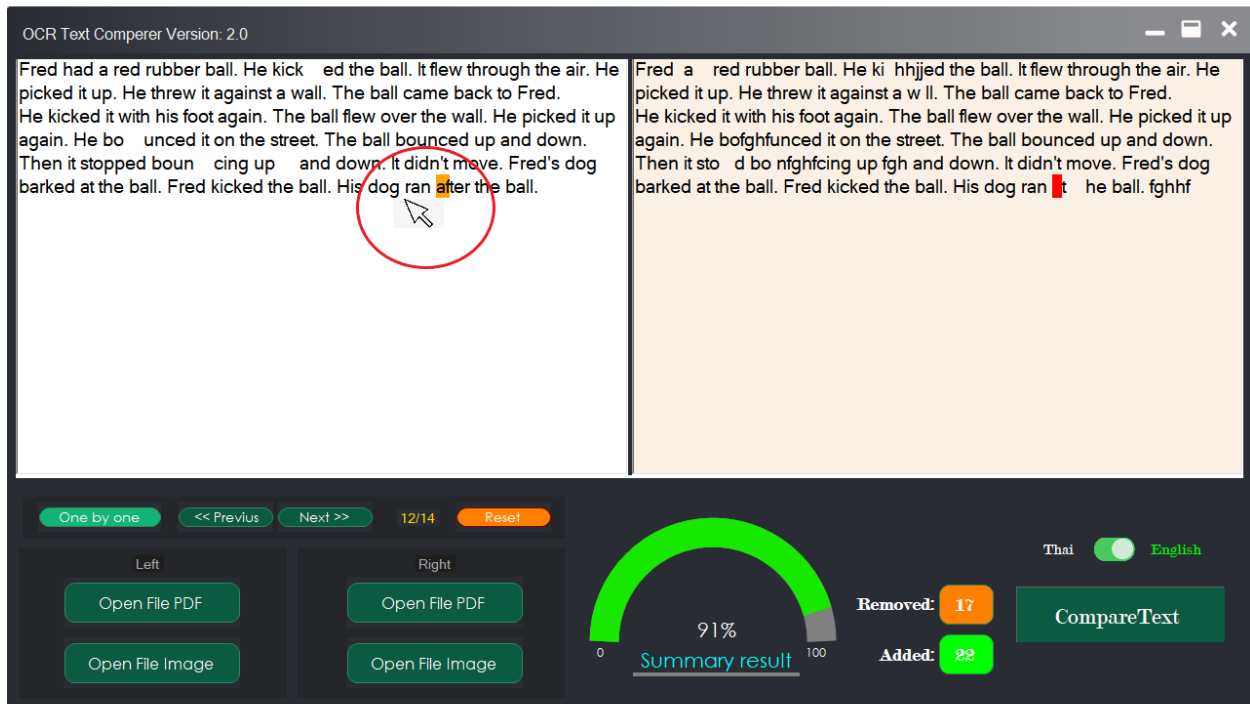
OCR Text Comperer Version: 2.0

Fred had a red rubber ball. He kick ed the ball. It flew through the air. He picked it up. He threw it against a wall. The ball came back to Fred.
He kicked it with his foot again. The ball flew over the wall. He picked it up again. He bo unced it on the street. The ball bounced up and down. Then it stopped boun cing up and down. It didn't move. Fred's dog barked at the ball. Fred kicked the ball. His dog ran after the ball.

Fred a red rubber ball. He ki hhjjed the ball. It flew through the air. He picked it up. He threw it against a w ll. The ball came back to Fred.
He kicked it with his foot again. The ball flew over the wall. He picked it up again. He bofghfunced it on the street. The ball bounced up and down. Then it sto d bo nfghfcing up fgh and down. It didn't move. Fred's dog barked at the ball. Fred kicked the ball. His dog ran t he ball. fghhf

One by one
<< Previus
Next >>
12/14
Reset

Left
Open File PDF
Open File Image

Right
Open File PDF
Open File Image

91%
0
100
Summary result

Removed: 17
Added: 22

Thai
English

CompareText